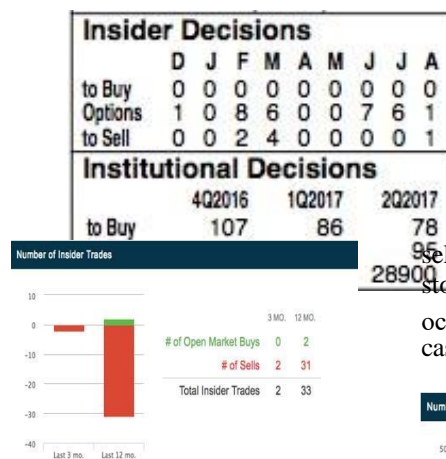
Insider Decisions

| | D | J | F | M | A | M | J | J | A |
|---|---|---|---|---|---|---|---|---|---|
| to Buy | 0 | 0 | 0 | 0 | 0 | 0 | 0 | 0 | 0 |
| Options | 1 | 0 | 8 | 6 | 0 | 0 | 7 | 6 | 1 |
| to Sell | 0 | 0 | 2 | 4 | 0 | 0 | 0 | 0 | 1 |

Institutional Decisions

| | 4Q2016 | 1Q2017 | 2Q2017 |
|---|---|---|---|
| to Buy | 107 | 86 | 78 |

95
28900

se
sto
oc
ca

Number of Insider Trades

10
0
-10
-20
-30
-40

Last 3 mo. Last 12 mo.

| | 3 MO. | 12 MO. |
|---|---|---|
| # of Open Market Buys | 0 | 2 |
| # of Sells | 2 | 31 |
| Total Insider Trades | 2 | 33 |

Num